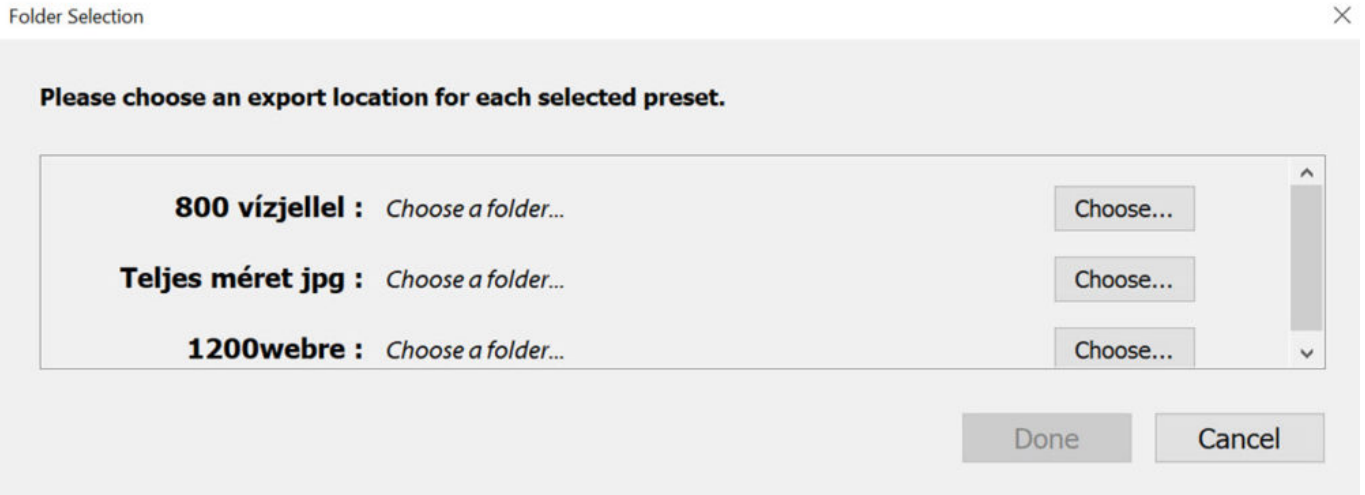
Folder Selection

Please choose an export location for each selected preset.

800 vízjellel : Choose a folder... Choose...

Teljes méret jpg : Choose a folder... Choose...

1200webre : Choose a folder... Choose...

Done Cancel